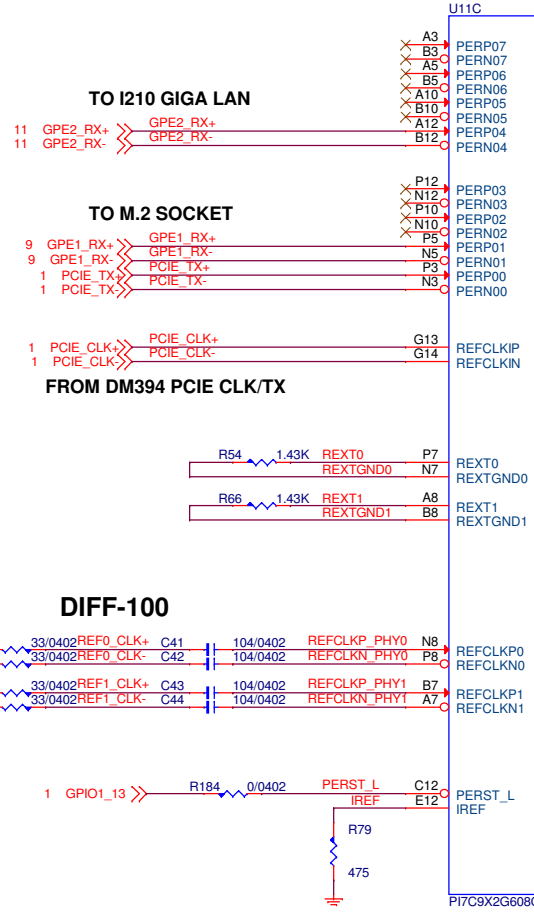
U11C

A3 PERP07
B3 PERN07
A5 PERP06
B5 PERN06
A10 PERP05
B10 PERN05
A12 PERP04
B12 PERN04

TO I210 GIGA LAN

11 GPE2_RX+ GPE2_RX+
11 GPE2_RX- GPE2_RX-

P12 PERP03
N12 PERN03
P10 PERP02
N10 PERN02
P5 PERP01
N5 PERN01
P3 PERP00
N3 PERN00

TO M.2 SOCKET

9 GPE1_RX+ GPE1_RX+
9 GPE1_RX- GPE1_RX-
1 PCIE_TX+ PCIE_TX+
1 PCIE_TX- PCIE_TX-

1 PCIE_CLK+ PCIE_CLK+ G13 REFCLKIP
1 PCIE_CLK- PCIE_CLK- G14 REFCLKIN

FROM DM394 PCIE CLK/TX

R54 1.43K REXT0 P7 REXT0
REXTGND0 N7 REXTGND0

R66 1.43K REXT1 A8 REXT1
REXTGND1 B8 REXTGND1

DIFF-100

33/0402 REF0_CLK+ C41 104/0402 REFCLKP_PHY0 N8 REFCLKP0
33/0402 REF0_CLK- C42 104/0402 REFCLKN_PHY0 P8 REFCLKN0
33/0402 REF1_CLK+ C43 104/0402 REFCLKP_PHY1 B7 REFCLKP1
33/0402 REF1_CLK- C44 104/0402 REFCLKN_PHY1 A7 REFCLKN1

1 GPIO1_13 R184 0/0402 PERST_L C12 PERST_L
IREF E12 IREF
R79
475

PI7C9X2G608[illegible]